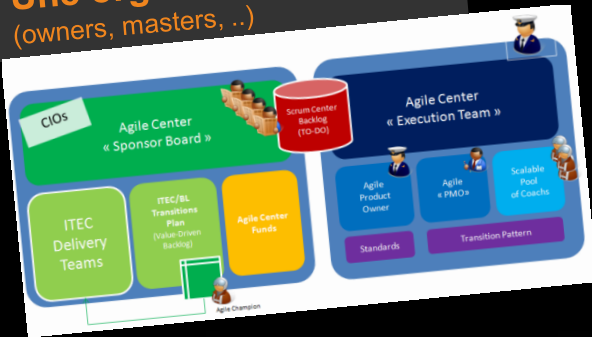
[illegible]
(owners, masters, ..)

CIOs

Agile Center
« Sponsor Board »

Scrum Center
Backlog
(TO-DO)

Agile Center
« Execution Team »

ITEC
Delivery
Teams

ITEC/BL
Transitions
Plan
(Value-Driven
Backlog)

Agile Center
Funds

Agile
Product
Owner

Agile
« PMO »

Scalable
Pool
of Coachs

Standards

Transition Pattern

Agile Champion